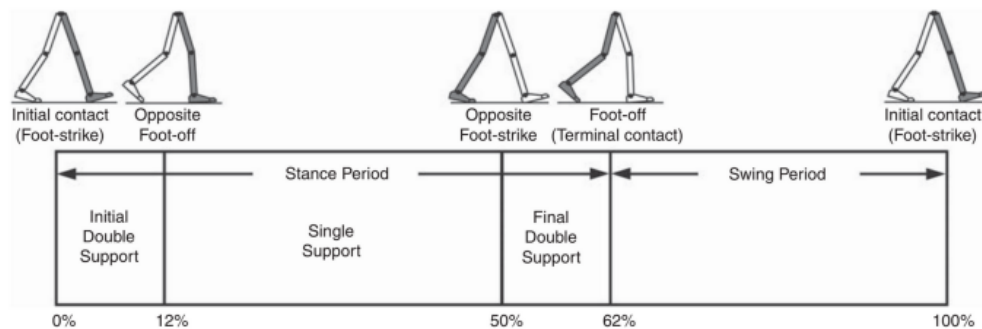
Initial contact (Foot-strike)

Opposite Foot-off

Opposite Foot-strike

Foot-off (Terminal contact)

Initial contact (Foot-strike)

Stance Period

Swing Period

Initial Double Support

Single Support

Final Double Support

0%

12%

50%

62%

100%